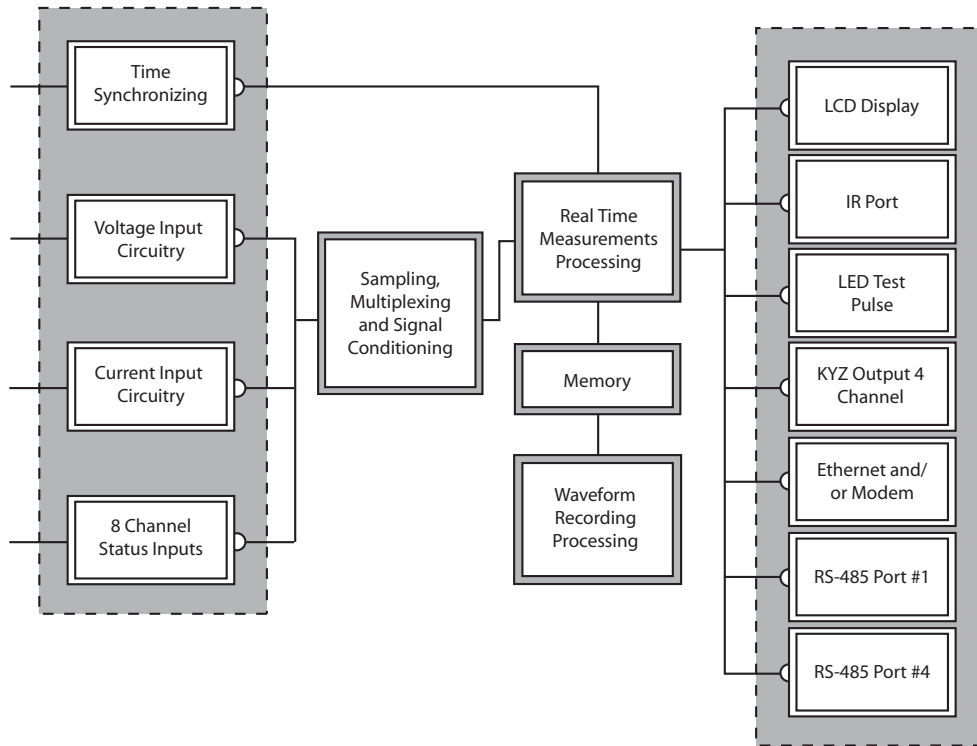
Time Synchronizing

Voltage Input Circuitry

Current Input Circuitry

8 Channel Status Inputs

Sampling, Multiplexing and Signal Conditioning

Real Time Measurements Processing

Memory

Waveform Recording Processing

LCD Display

IR Port

LED Test Pulse

KYZ Output 4 Channel

Ethernet and/ or Modem

RS-485 Port #1

RS-485 Port #4